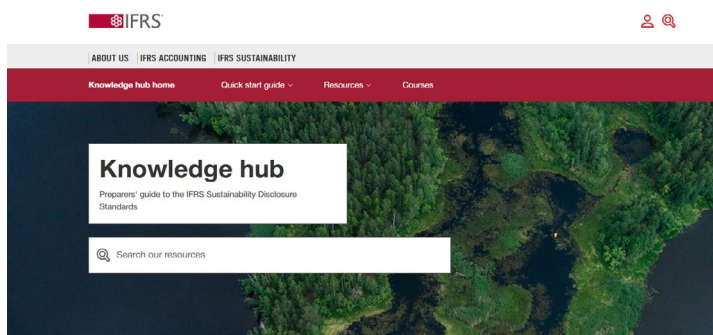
IFRS

ABOUT US | IFRS ACCOUNTING | IFRS SUSTAINABILITY

Knowledge hub home
Quick start guide
Resources
Courses

Knowledge hub

Preparers' guide to the IFRS Sustainability Disclosure Standards

Search our resources